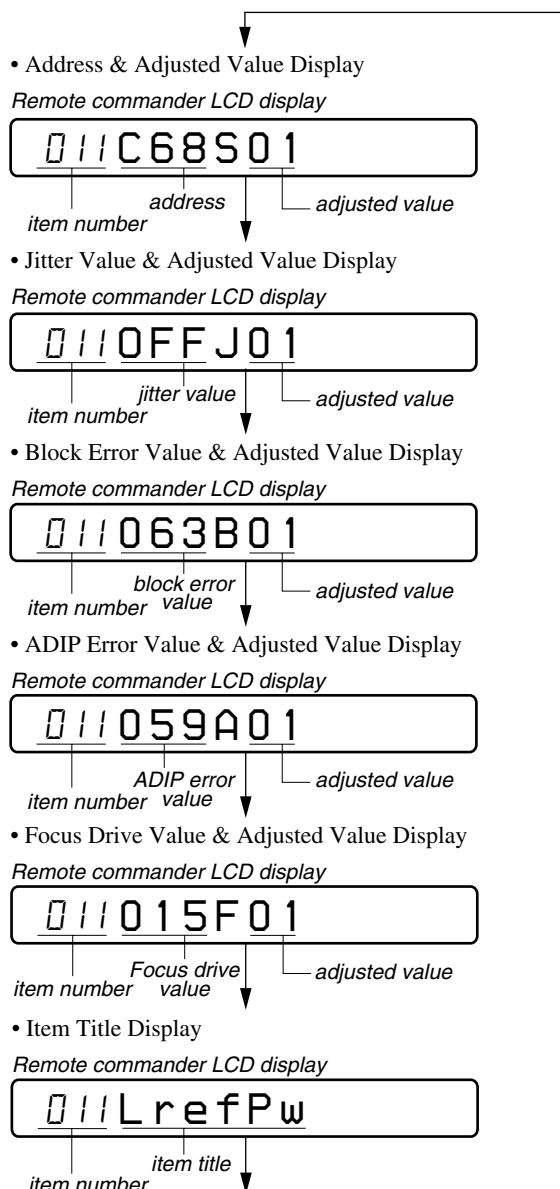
• Address & Adjusted Value Display

Remote commander LCD display

011 C68S01

item number

address

adjusted value

• Jitter Value & Adjusted Value Display

Remote commander LCD display

011 0FFJ01

item number

jitter value

adjusted value

• Block Error Value & Adjusted Value Display

Remote commander LCD display

011 063B01

item number

block error value

adjusted value

• ADIP Error Value & Adjusted Value Display

Remote commander LCD display

011 059A01

item number

ADIP error value

adjusted value

• Focus Drive Value & Adjusted Value Display

Remote commander LCD display

011 015F01

item number

Focus drive value

adjusted value

• Item Title Display

Remote commander LCD display

011 LrefPw

item number

item title